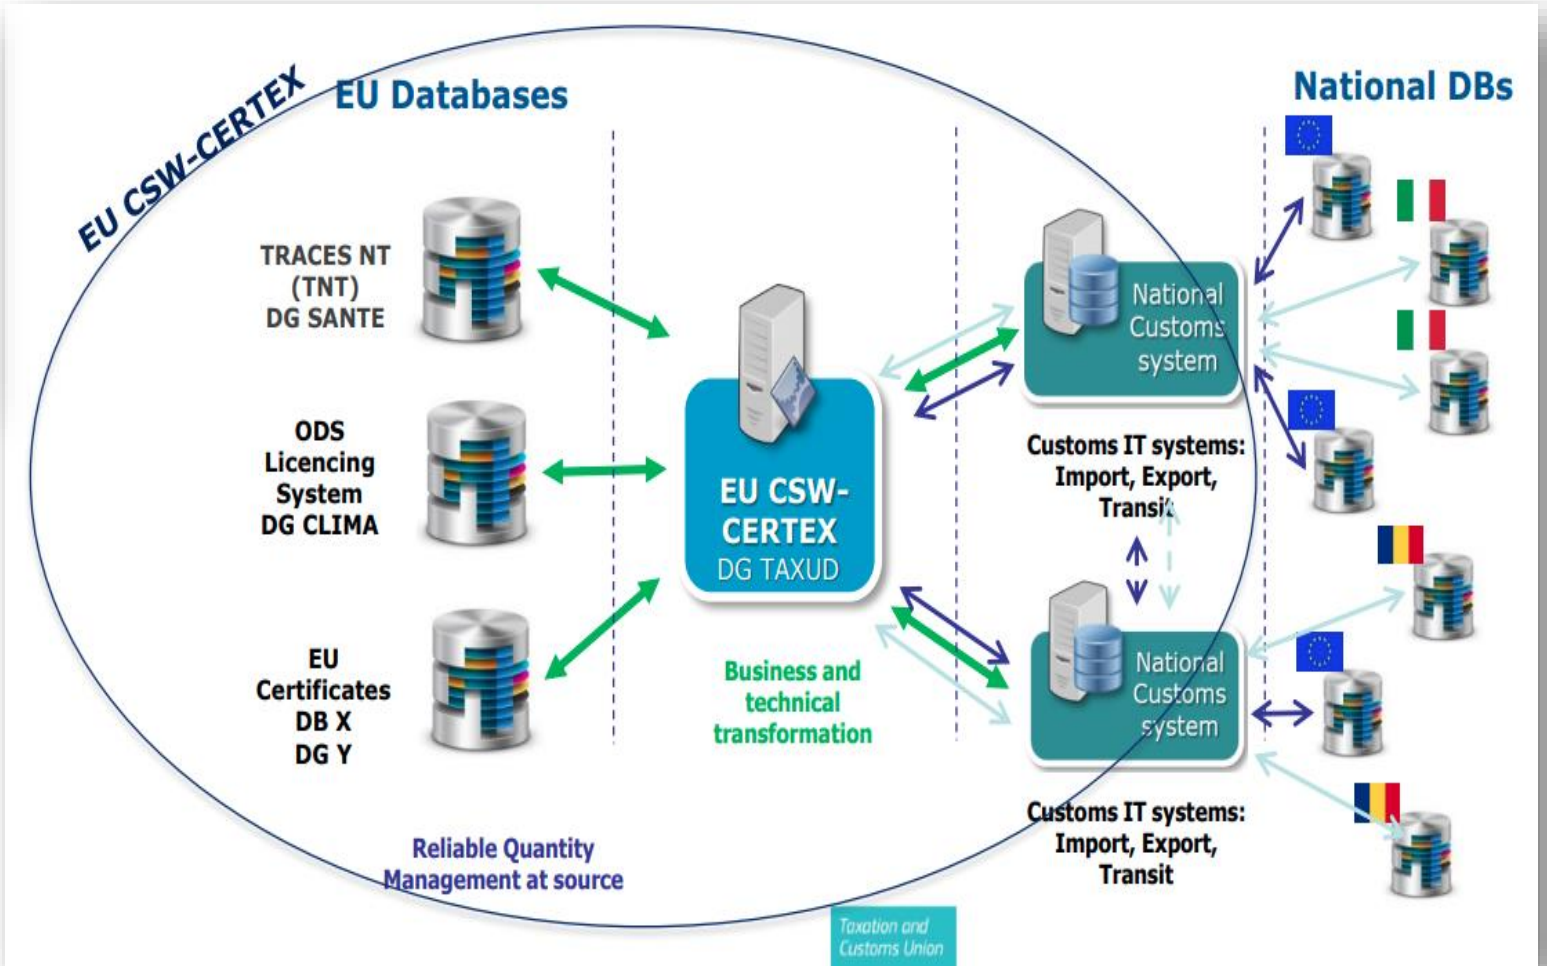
EU CSW-CERTEX

EU Databases

National DBs

TRACES NT (TNT) DG SANTE

ODS Licencing System DG CLIMA

EU Certificates DB X DG Y

EU CSW-CERTEX DG TAXUD

Business and technical transformation

National Customs system

Customs IT systems: Import, Export, Transit

National Customs system

Customs IT systems: Import, Export, Transit

Reliable Quantity Management at source

Taxation and Customs Union